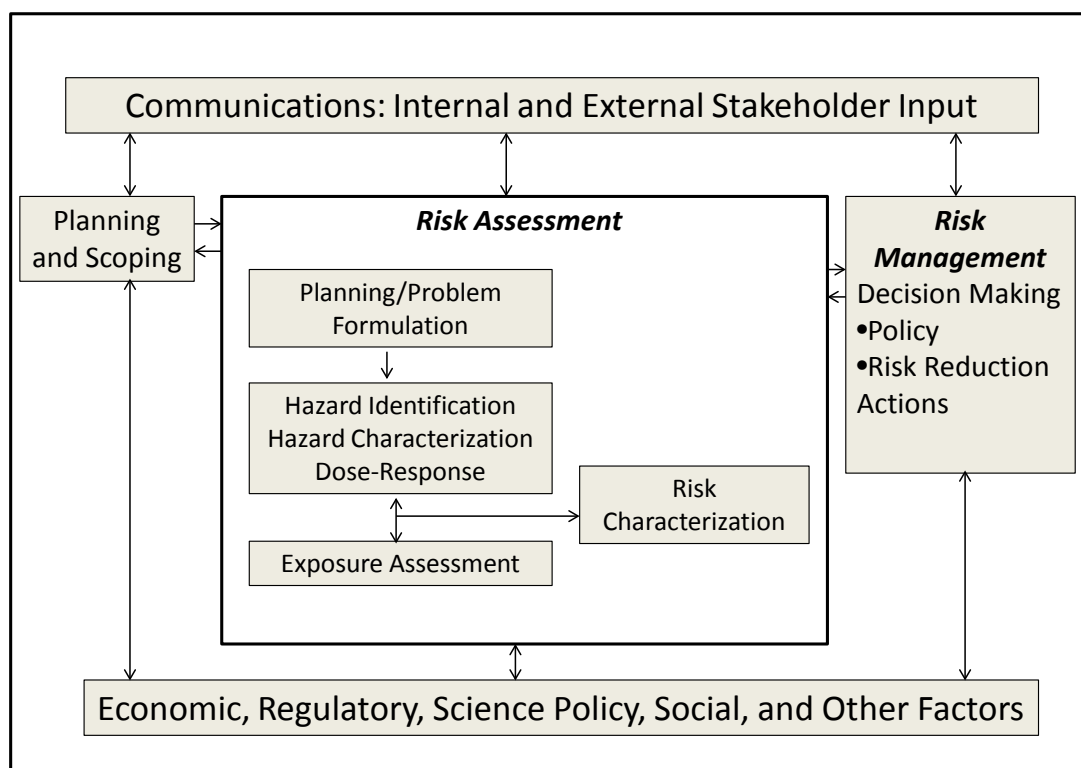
Communications: Internal and External Stakeholder Input

Planning and Scoping

***Risk Assessment***

Planning/Problem Formulation

Hazard Identification
Hazard Characterization
Dose-Response

Exposure Assessment

Risk Characterization

***Risk Management***
Decision Making
•Policy
•Risk Reduction Actions

Economic, Regulatory, Science Policy, Social, and Other Factors